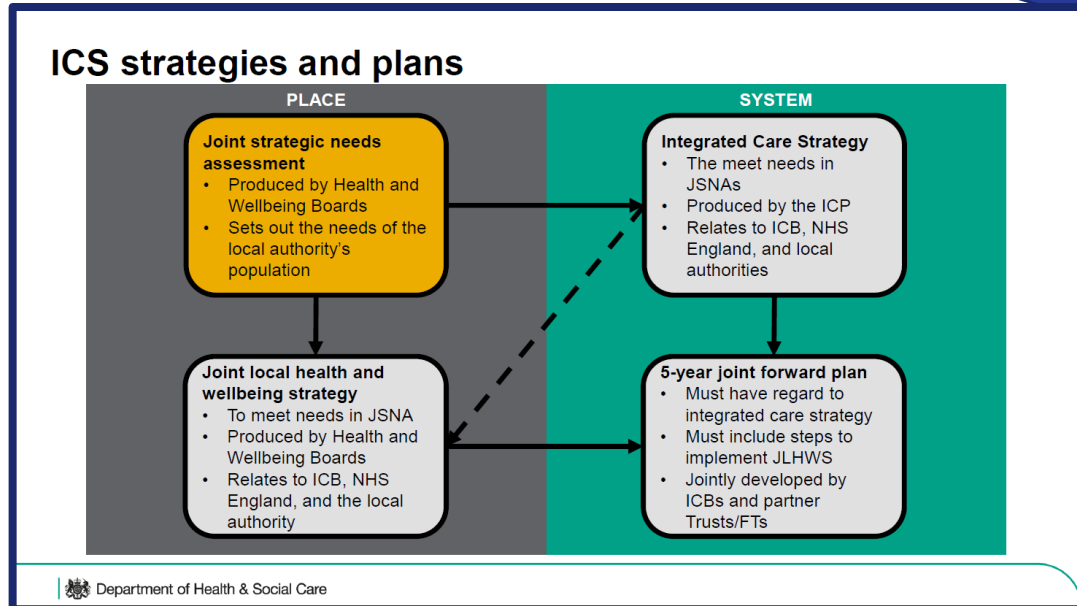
ICS strategies and plans

PLACE

SYSTEM

Joint strategic needs assessment
- Produced by Health and Wellbeing Boards
- Sets out the needs of the local authority's population

Integrated Care Strategy
- The meet needs in JSNAs
- Produced by the ICP
- Relates to ICB, NHS England, and local authorities

Joint local health and wellbeing strategy
- To meet needs in JSNA
- Produced by Health and Wellbeing Boards
- Relates to ICB, NHS England, and the local authority

5-year joint forward plan
- Must have regard to integrated care strategy
- Must include steps to implement JLHWS
- Jointly developed by ICBs and partner Trusts/FTs

Department of Health & Social Care